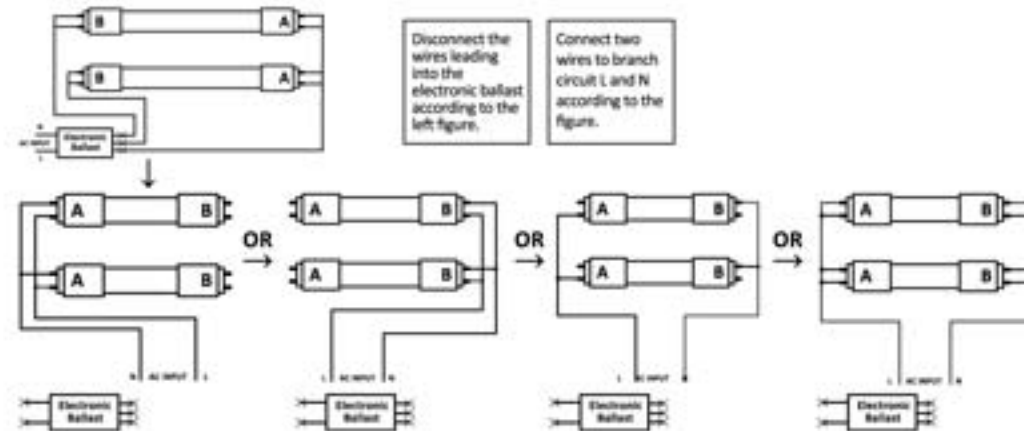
B A
B A
N
AC INPUT
L
Electronic Ballast

Disconnect the wires leading into the electronic ballast according to the left figure.

Connect two wires to branch circuit L and N according to the figure.

A B
A B
N AC INPUT L
Electronic Ballast

OR

A B
A B
L AC INPUT N
Electronic Ballast

OR

A B
A B
L AC INPUT N
Electronic Ballast

OR

A B
A B
L AC INPUT N
Electronic Ballast